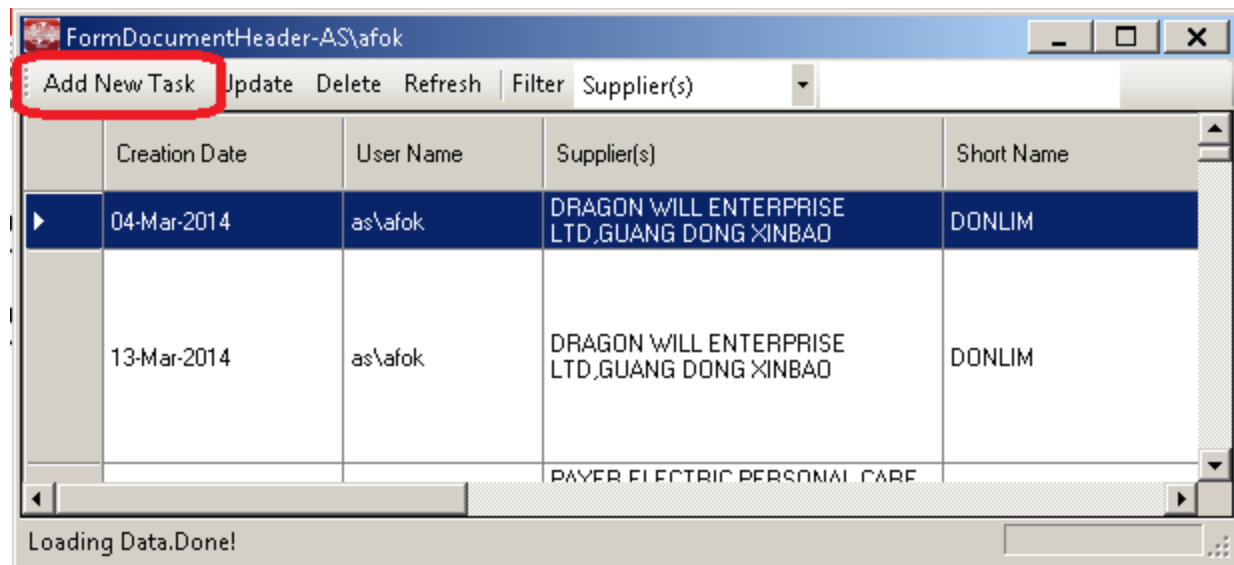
FormDocumentHeader-AS\afok

Add New Task Update Delete Refresh Filter Supplier(s)

| | Creation Date | User Name | Supplier(s) | Short Name |
|---|---|---|---|---|
| ▶ | 04-Mar-2014 | as\afok | DRAGON WILL ENTERPRISE LTD,GUANG DONG XINBAO | DONLIM |
| | 13-Mar-2014 | as\afok | DRAGON WILL ENTERPRISE LTD,GUANG DONG XINBAO | DONLIM |
| | | | PAYER ELECTRIC PERSONAL CARE | |

Loading Data.Done!